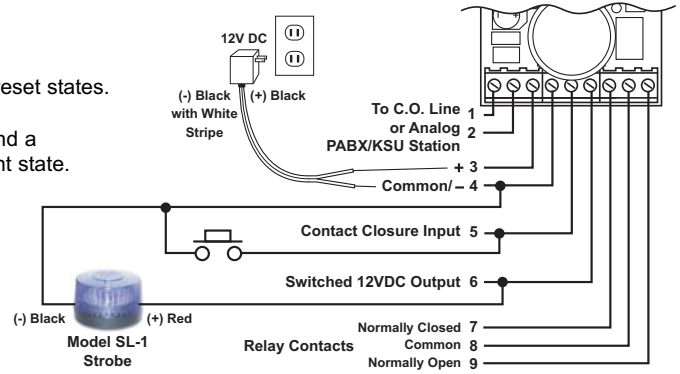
eset states.

nd a
nt state.

12V DC

(-) Black with White Stripe

(+) Black

To C.O. Line or Analog PABX/KSU Station

1

2

+ 3

Common/ – 4

Contact Closure Input 5

Switched 12VDC Output 6

(-) Black

(+) Red

Model SL-1 Strobe

Relay Contacts

Normally Closed 7

Common 8

Normally Open 9